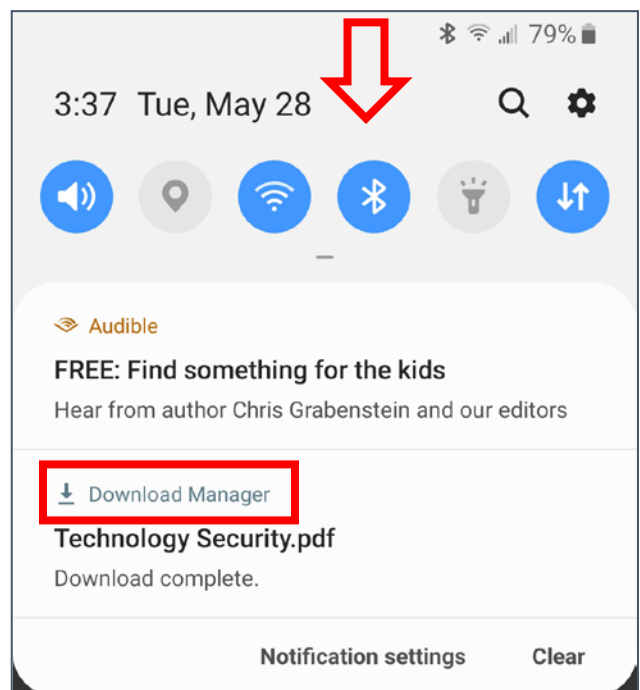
79%

3:37 Tue, May 28

Audible

FREE: Find something for the kids

Hear from author Chris Grabenstein and our editors

Download Manager

Technology Security.pdf

Download complete.

Notification settings

Clear